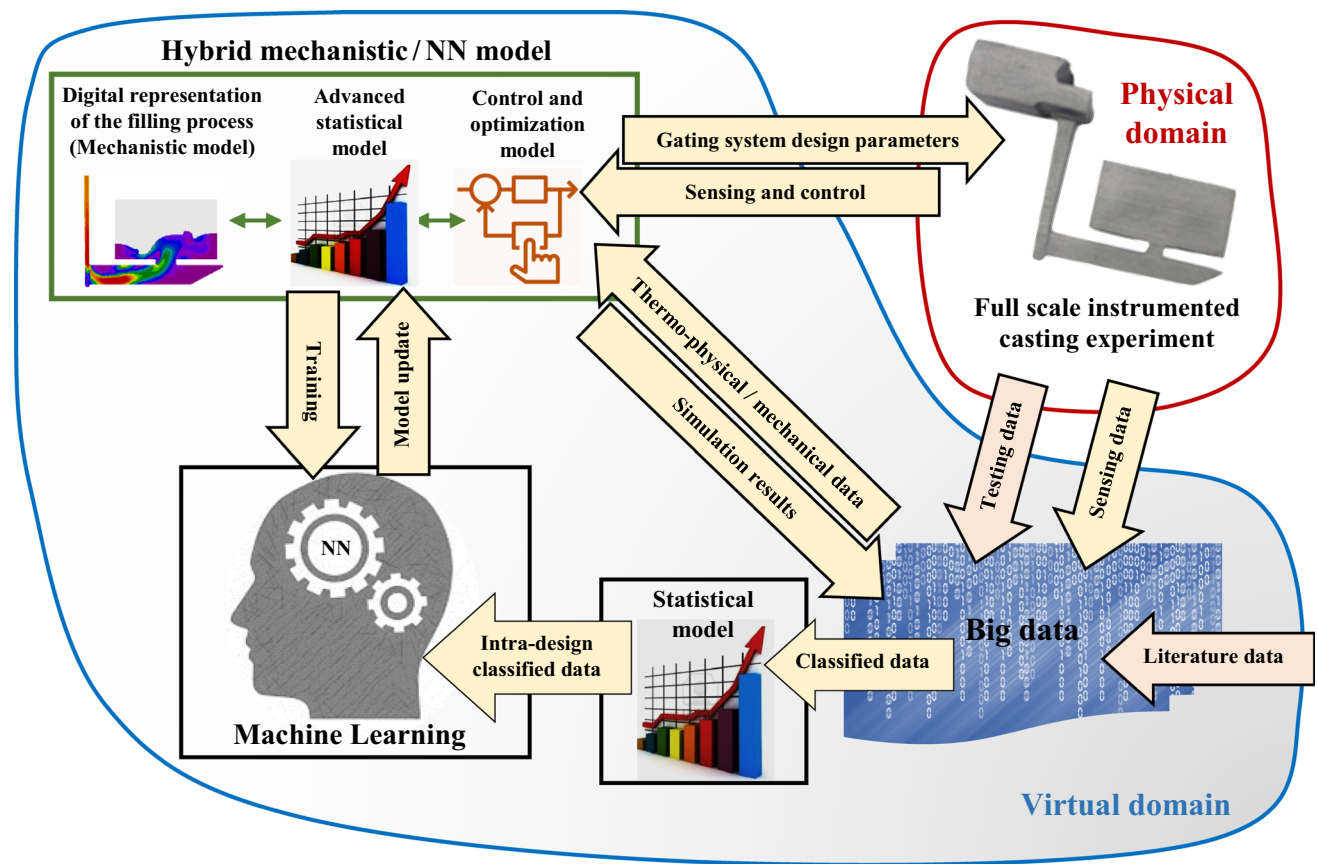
Hybrid mechanistic / NN model

Digital representation of the filling process (Mechanistic model)

Advanced statistical model

Control and optimization model

Gating system design parameters

Sensing and control

Physical domain

Full scale instrumented casting experiment

Training

Model update

Thermo-physical / mechanical data

Simulation results

Testing data

Sensing data

NN

Machine Learning

Intra-design classified data

Statistical model

Classified data

Big data

Literature data

Virtual domain